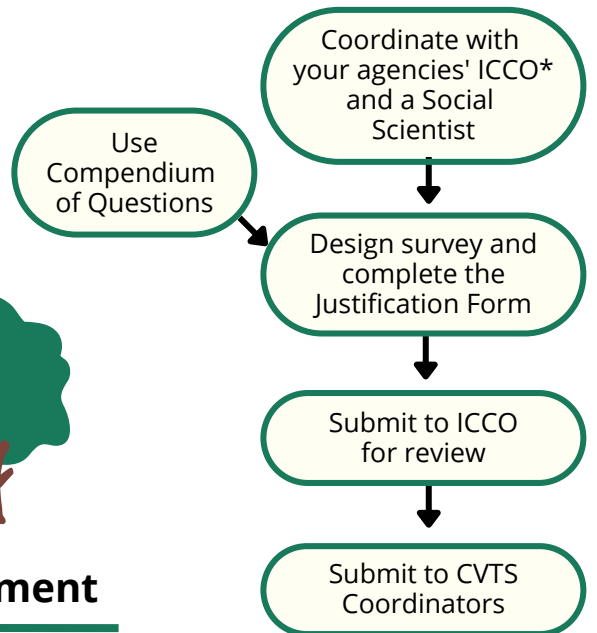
Use Compendium of Questions

Coordinate with your agencies' ICCO* and a Social Scientist

Design survey and complete the Justification Form

Submit to ICCO for review

Submit to CVTS Coordinators

ment